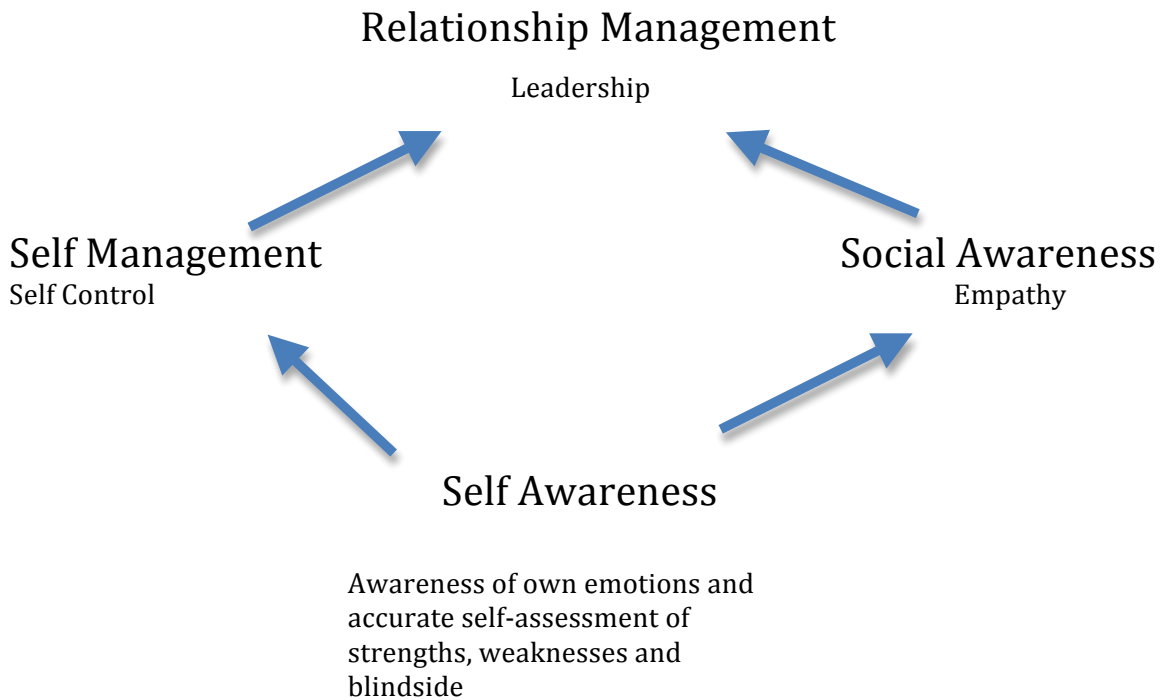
Relationship Management

Leadership

Self Management
Self Control

Social Awareness
Empathy

Self Awareness

Awareness of own emotions and accurate self-assessment of strengths, weaknesses and blindside